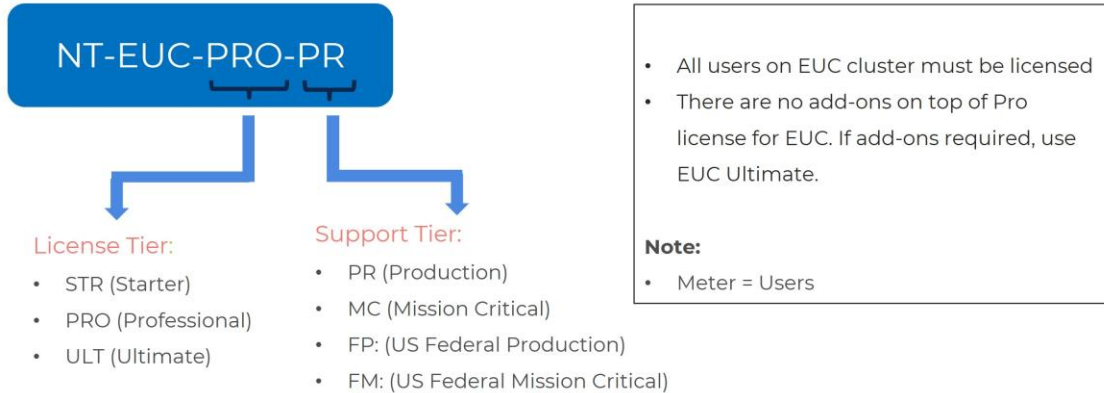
NT-EUC-PRO-PR

License Tier:
- STR (Starter)
- PRO (Professional)
- ULT (Ultimate)

Support Tier:
- PR (Production)
- MC (Mission Critical)
- FP: (US Federal Production)
- FM: (US Federal Mission Critical)

- All users on EUC cluster must be licensed
- There are no add-ons on top of Pro license for EUC. If add-ons required, use EUC Ultimate.

Note:
- Meter = Users